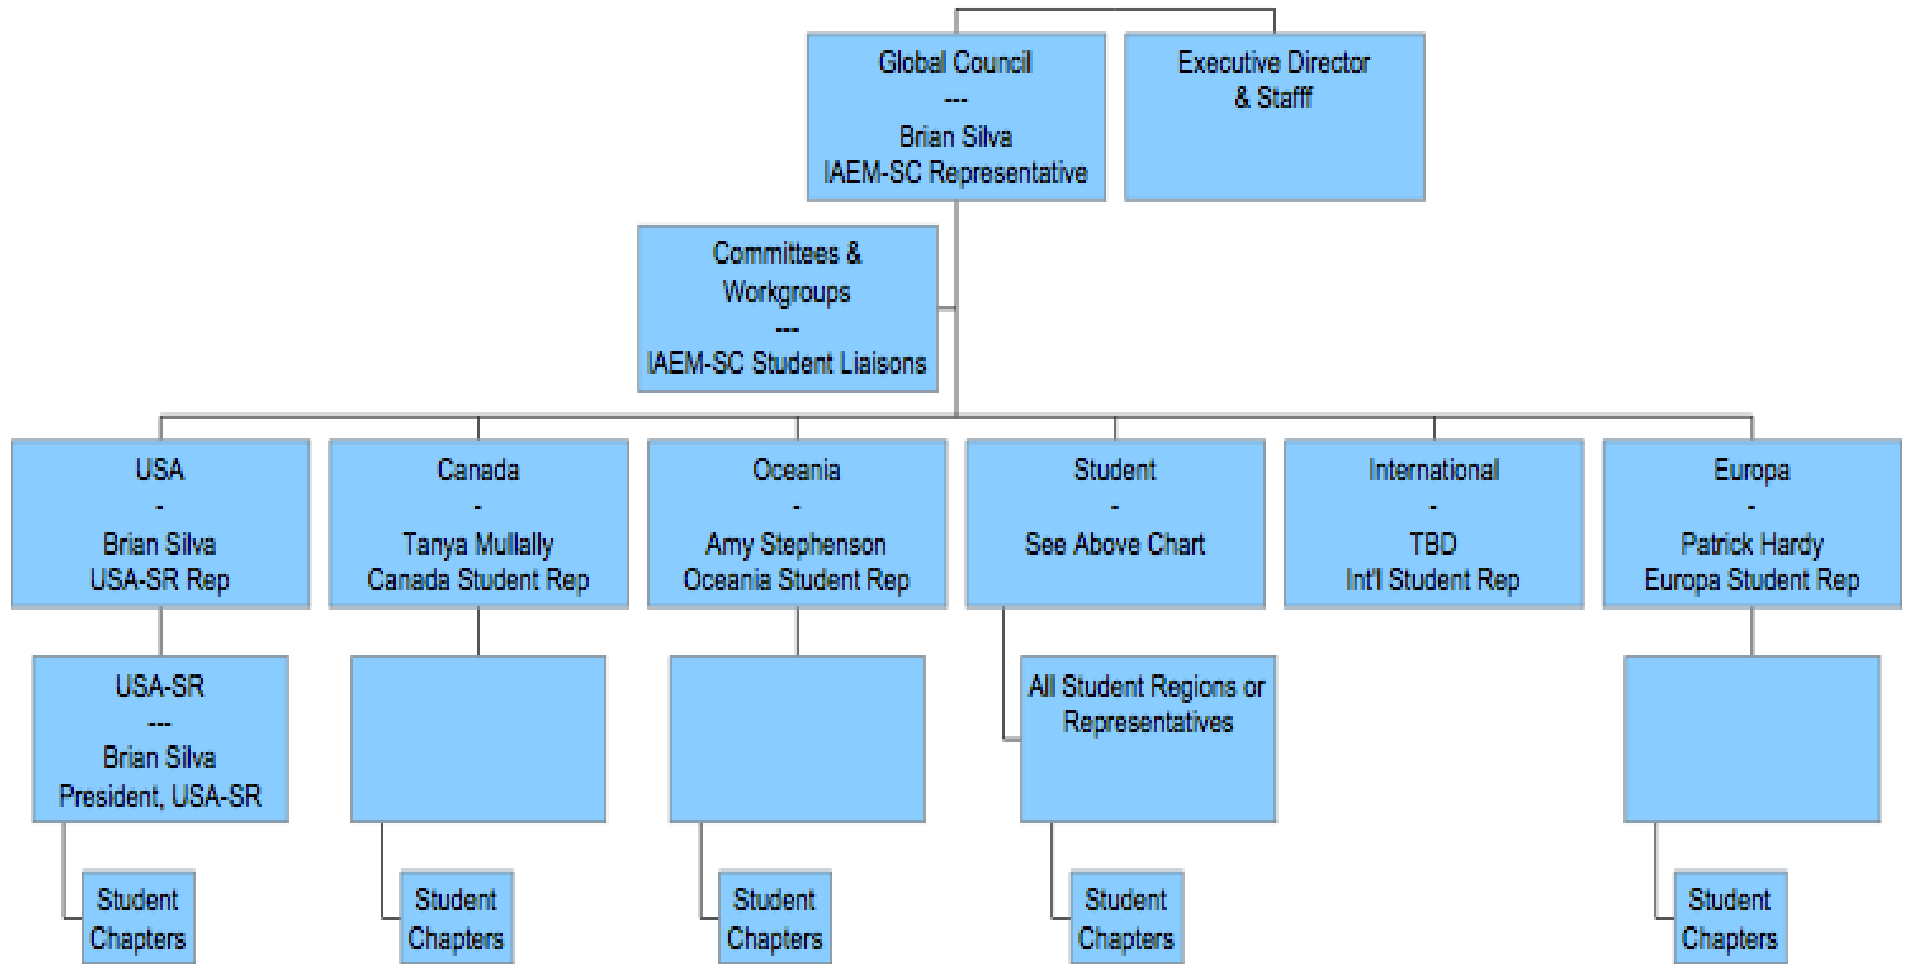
Global Council
---
Brian Silva
IAEM-SC Representative

Executive Director
& Stafff

Committees &
Workgroups
---
IAEM-SC Student Liaisons

USA
-
Brian Silva
USA-SR Rep

Canada
-
Tanya Mullally
Canada Student Rep

Oceania
-
Amy Stephenson
Oceania Student Rep

Student
-
See Above Chart

International
-
TBD
Int'l Student Rep

Europa
-
Patrick Hardy
Europa Student Rep

USA-SR
---
Brian Silva
President, USA-SR

All Student Regions or
Representatives

Student
Chapters

Student
Chapters

Student
Chapters

Student
Chapters

Student
Chapters